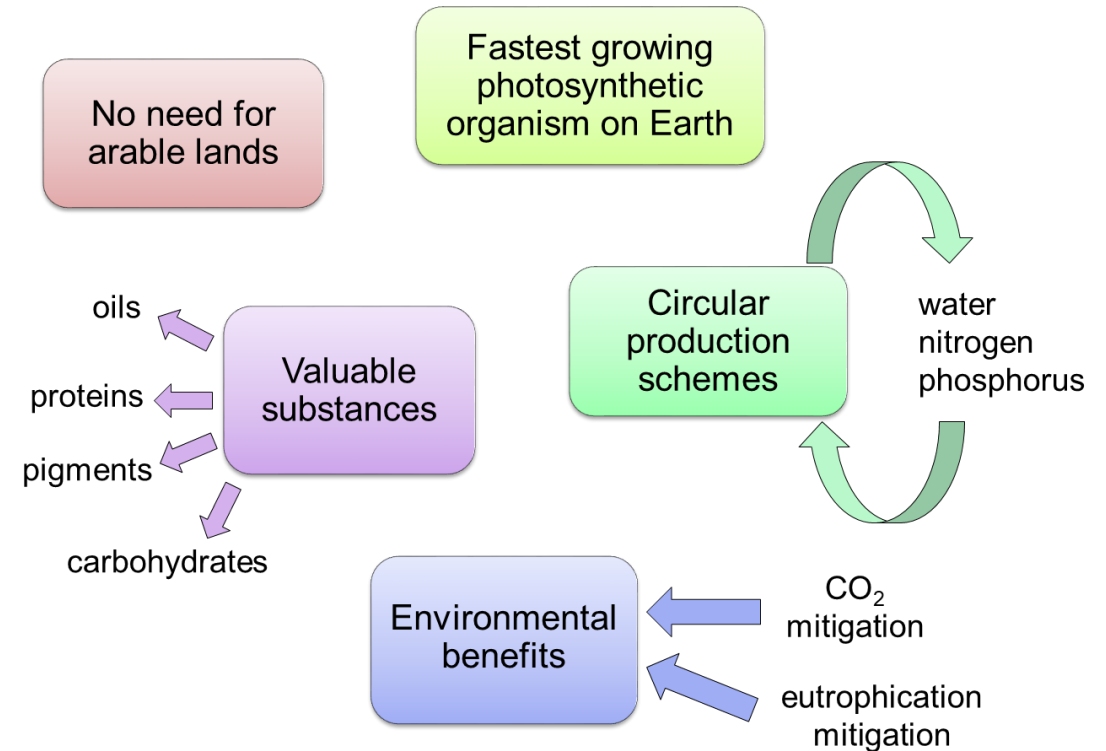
No need for arable lands

Fastest growing photosynthetic organism on Earth

oils

proteins

pigments

carbohydrates

Valuable substances

Circular production schemes

water
nitrogen
phosphorus

Environmental benefits

$CO_2$ mitigation

eutrophication mitigation